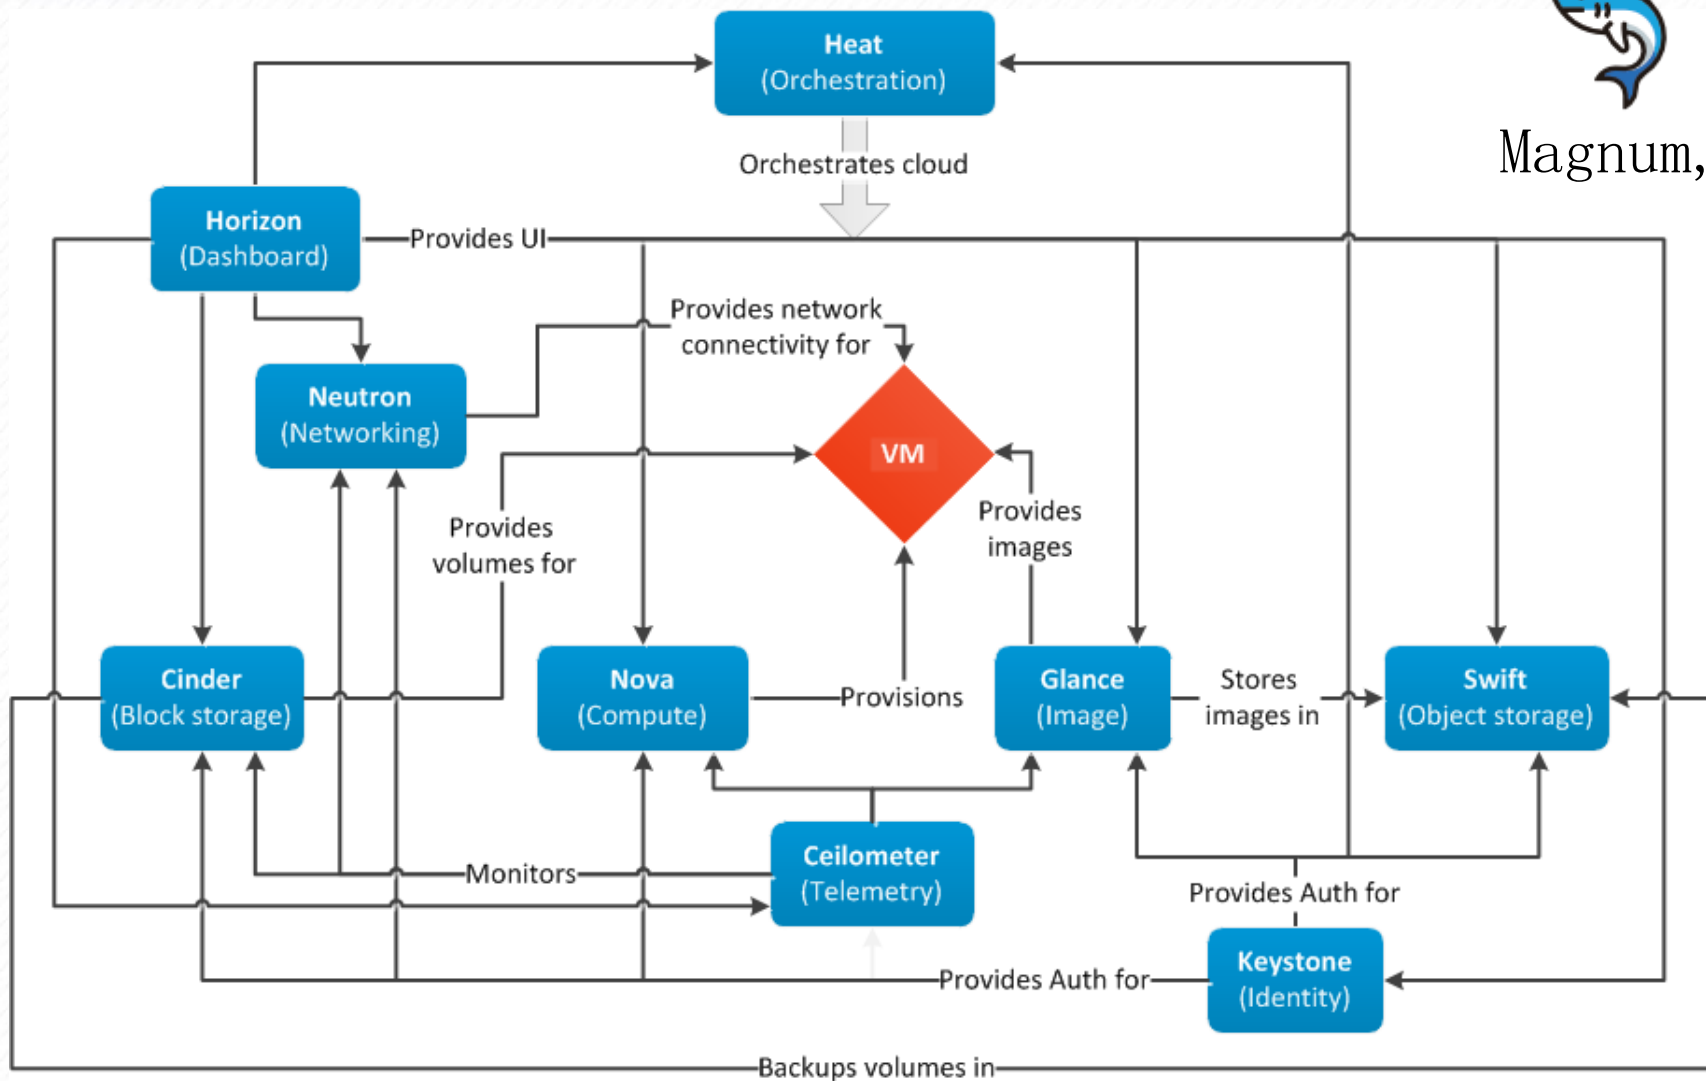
Heat
(Orchestration)

Magnum,

Orchestrates cloud

Horizon
(Dashboard)

Provides UI

Provides network connectivity for

Neutron
(Networking)

VM

Provides volumes for

Provides images

Cinder
(Block storage)

Nova
(Compute)

Provisions

Glance
(Image)

Stores images in

Swift
(Object storage)

Ceilometer
(Telemetry)

Monitors

Provides Auth for

Keystone
(Identity)

Provides Auth for

Backups volumes in